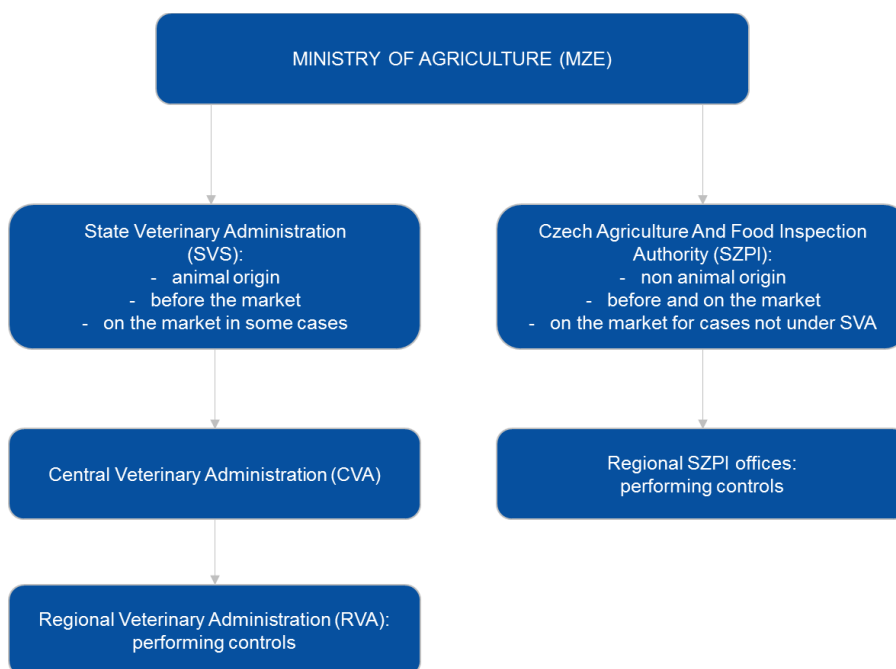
MINISTRY OF AGRICULTURE (MZE)

State Veterinary Administration (SVS):
- animal origin
- before the market
- on the market in some cases

Central Veterinary Administration (CVA)

Regional Veterinary Administration (RVA): performing controls

Czech Agriculture And Food Inspection Authority (SZPI):
- non animal origin
- before and on the market
- on the market for cases not under SVA

Regional SZPI offices: performing controls